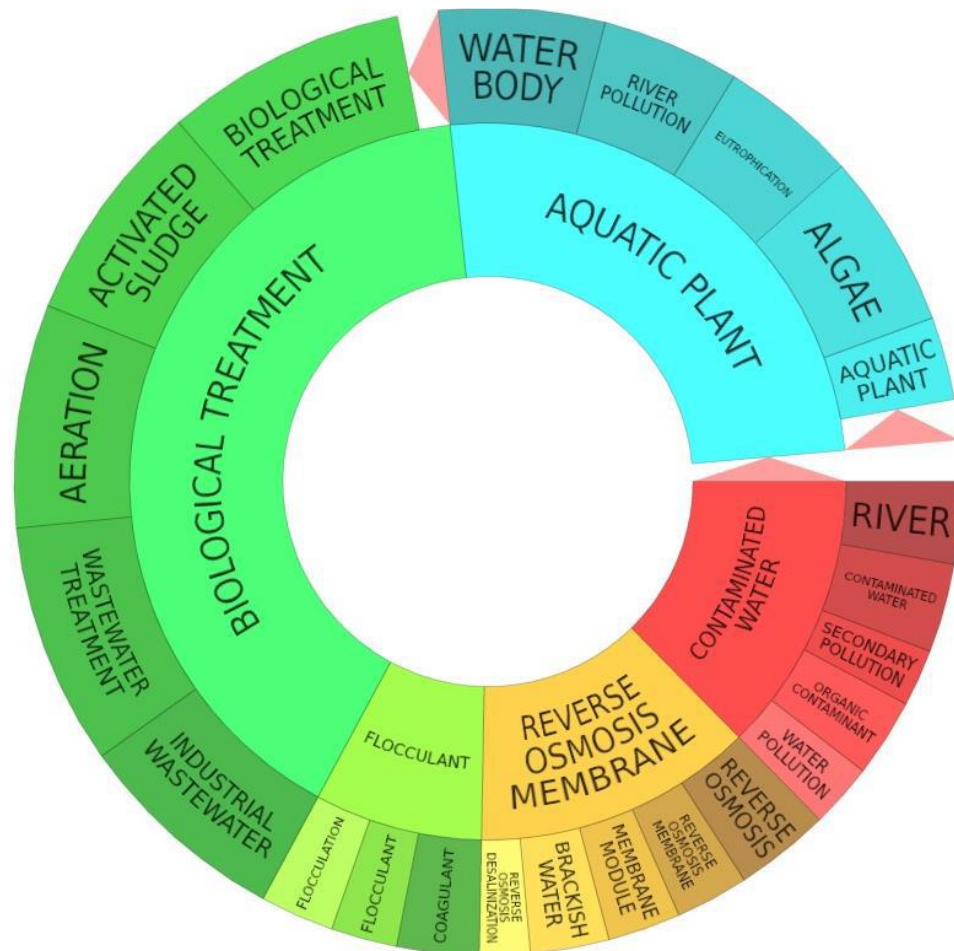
WATER BODY
RIVER POLLUTION
EUTROPHICATION
ALGAE
AQUATIC PLANT
AQUATIC PLANT
BIOLOGICAL TREATMENT
ACTIVATED SLUDGE
AERATION
WASTEWATER TREATMENT
INDUSTRIAL WASTEWATER
BIOLOGICAL TREATMENT
FLOCCULANT
FLOCCULATION
FLOCCULANT
COAGULANT
REVERSE OSMOSIS MEMBRANE
REVERSE OSMOSIS DESALINIZATION
BRACKISH WATER
MEMBRANE MODULE
REVERSE OSMOSIS MEMBRANE
REVERSE OSMOSIS
CONTAMINATED WATER
RIVER
CONTAMINATED WATER
SECONDARY POLLUTION
ORGANIC CONTAMINANT
WATER POLLUTION